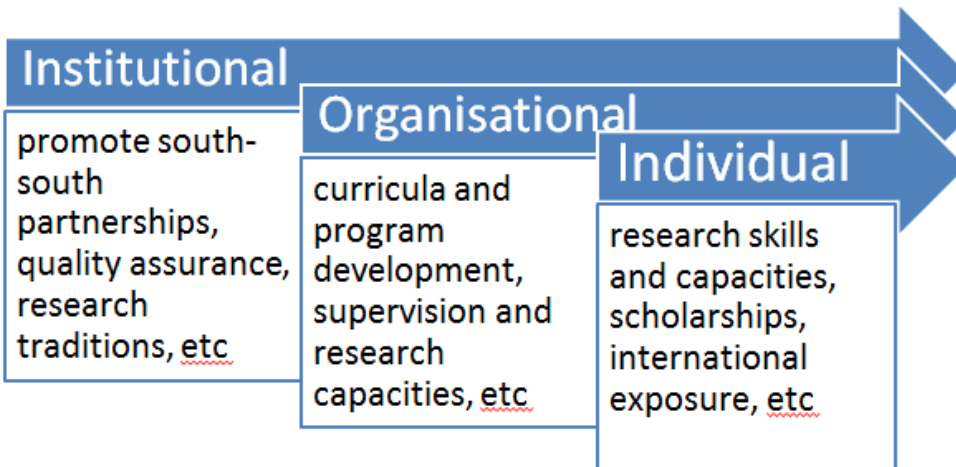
Institutional

promote south-south partnerships, quality assurance, research traditions, etc

Organisational

curricula and program development, supervision and research capacities, etc

Individual

research skills and capacities, scholarships, international exposure, etc